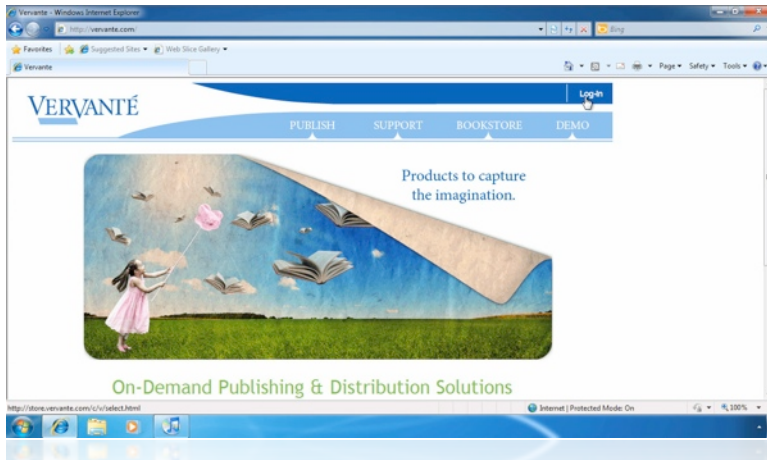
Vervante - Windows Internet Explorer

http://vervante.com/

Bing

Favorites

Suggested Sites ▾

Web Slice Gallery ▾

Vervante

Page ▾ Safety ▾ Tools ▾

VERVANTÉ

Log-In

PUBLISH SUPPORT BOOKSTORE DEMO

Products to capture the imagination.

On-Demand Publishing & Distribution Solutions

http://store.vervante.com/c/v/select.html

Internet | Protected Mode: On

100%